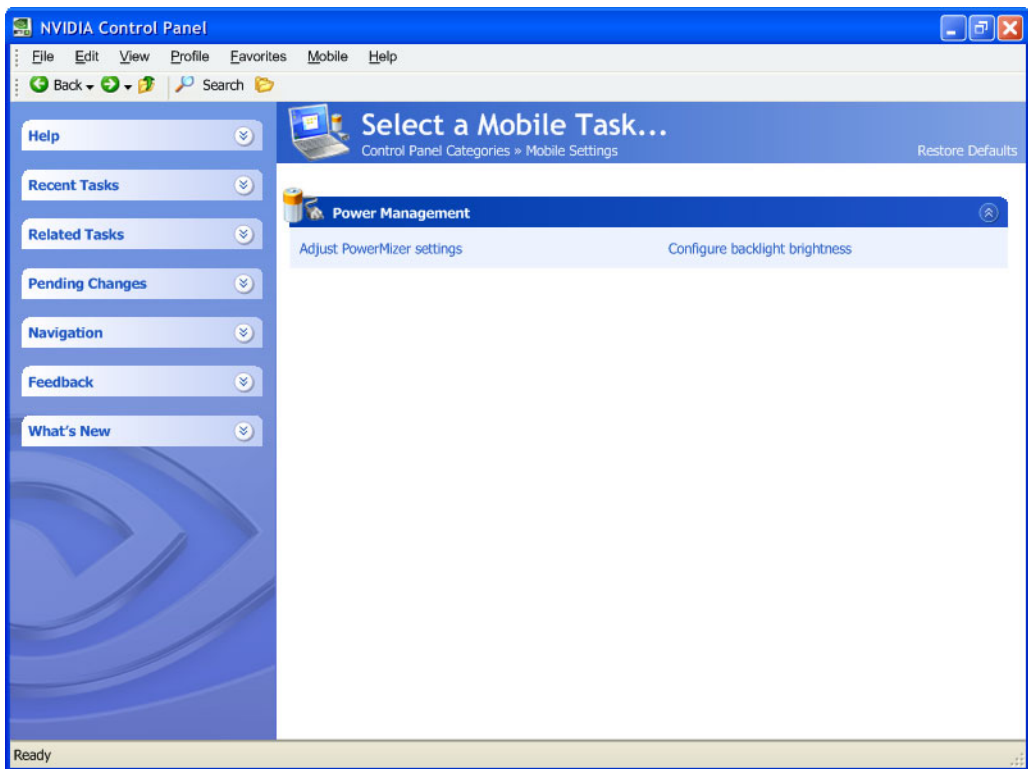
NVIDIA Control Panel

File Edit View Profile Favorites Mobile Help

Back Search

Help

Recent Tasks

Related Tasks

Pending Changes

Navigation

Feedback

What's New

Select a Mobile Task...

Control Panel Categories » Mobile Settings

Restore Defaults

Power Management

Adjust PowerMizer settings

Configure backlight brightness

Ready